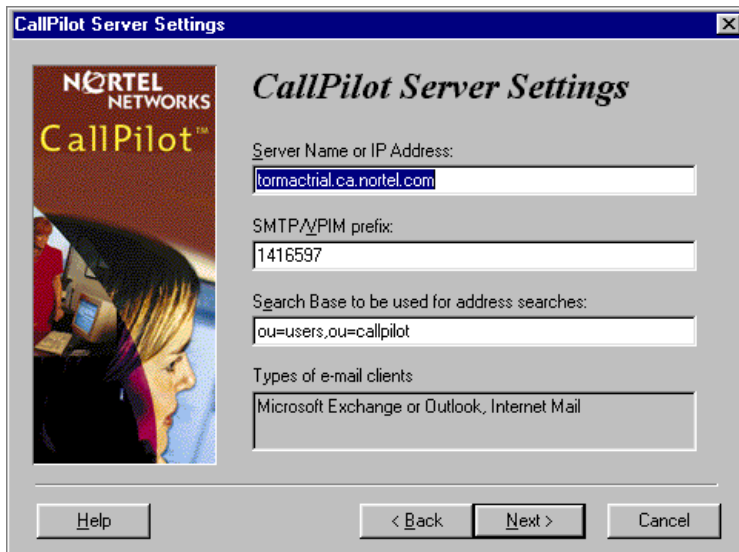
CallPilot Server Settings

NORTEL NETWORKS

CallPilot™

CallPilot Server Settings

Server Name or IP Address:

tormactrial.ca.nortel.com

SMTP/VPIM prefix:

1416597

Search Base to be used for address searches:

ou=users,ou=callpilot

Types of e-mail clients

Microsoft Exchange or Outlook, Internet Mail

Help

< Back

Next >

Cancel